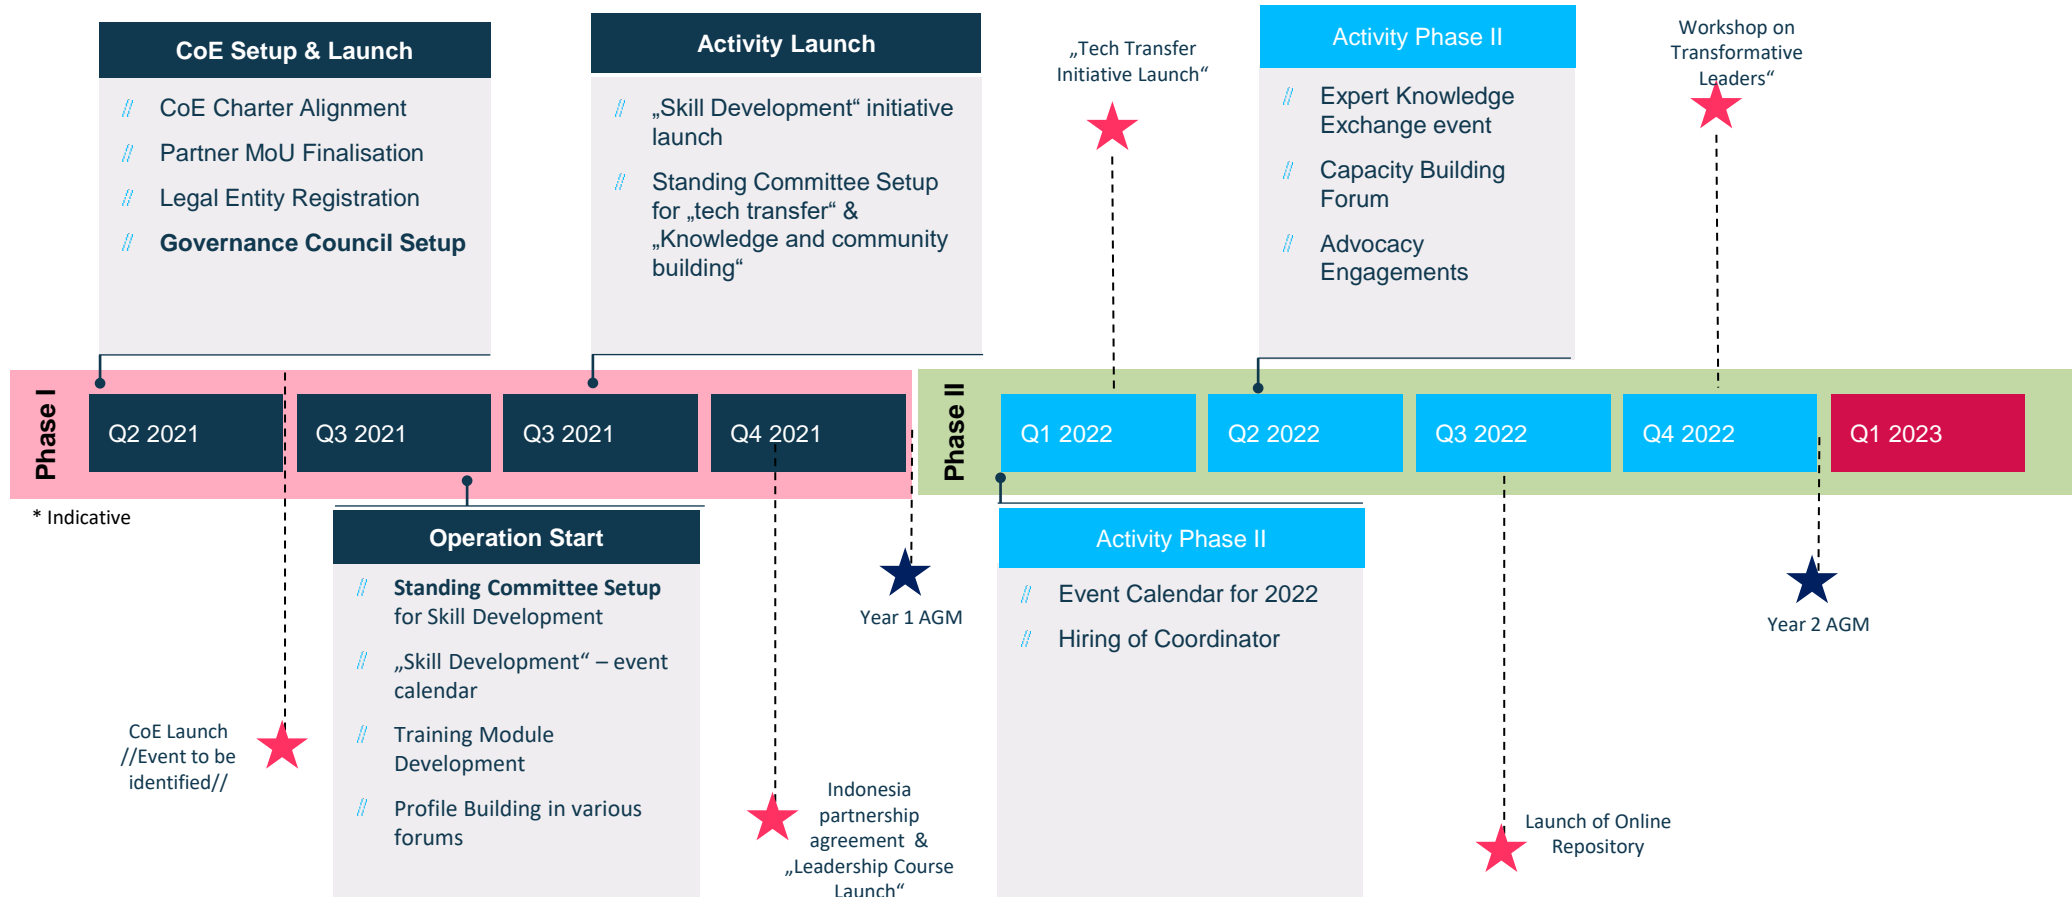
CoE Setup & Launch

// CoE Charter Alignment

// Partner MoU Finalisation

// Legal Entity Registration

// Governance Council Setup

Activity Launch

// „Skill Development“ initiative launch

// Standing Committee Setup for „tech transfer“ & „Knowledge and community building“

„Tech Transfer Initiative Launch“

Activity Phase II

// Expert Knowledge Exchange event

// Capacity Building Forum

// Advocacy Engagements

Workshop on Transformative Leaders“

Phase I

Q2 2021

Q3 2021

Q3 2021

Q4 2021

Phase II

Q1 2022

Q2 2022

Q3 2022

Q4 2022

Q1 2023

* Indicative

Operation Start

// Standing Committee Setup for Skill Development

// „Skill Development“ – event calendar

// Training Module Development

// Profile Building in various forums

Year 1 AGM

Activity Phase II

// Event Calendar for 2022

// Hiring of Coordinator

Year 2 AGM

CoE Launch //Event to be identified//

Indonesia partnership agreement & „Leadership Course Launch“

Launch of Online Repository